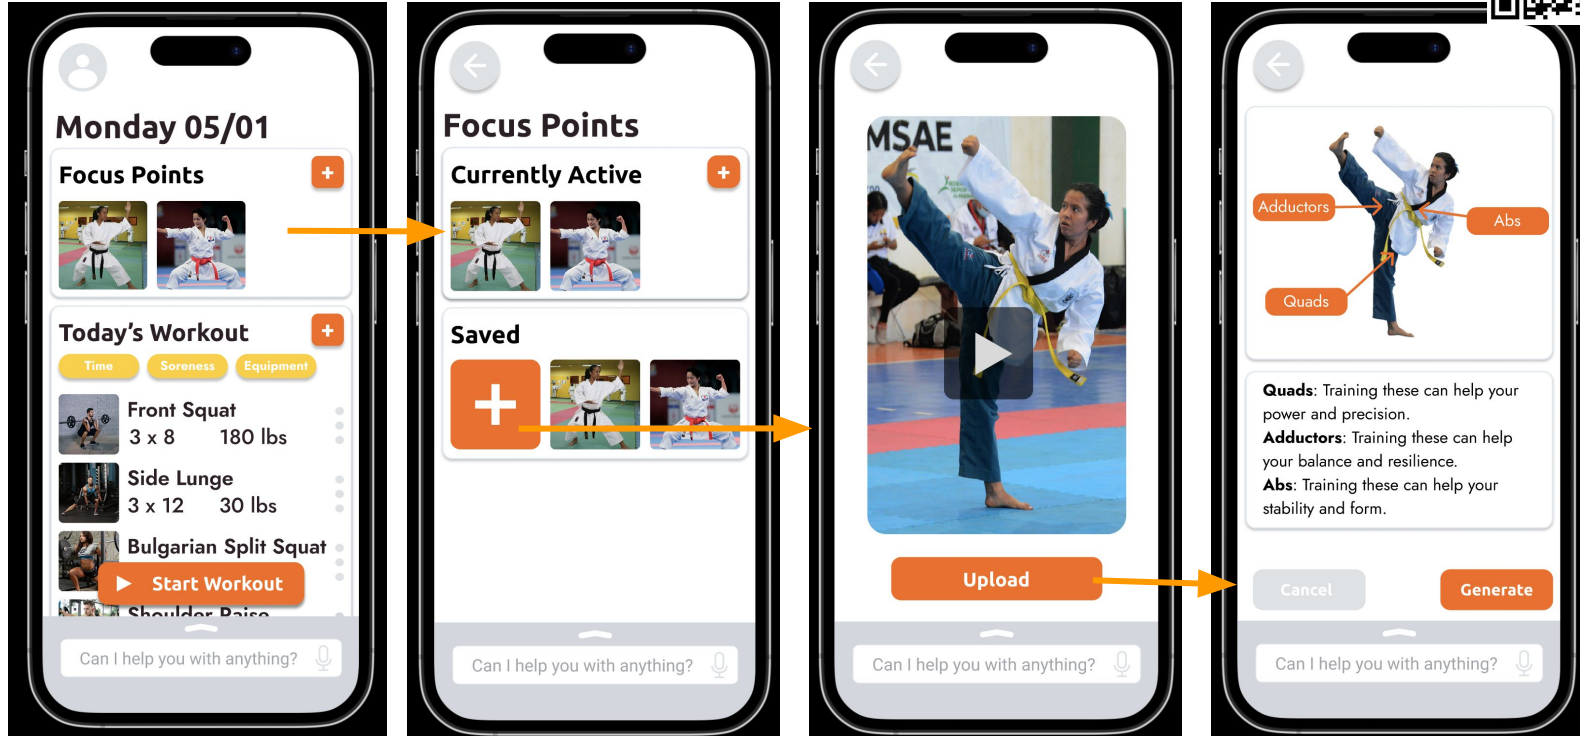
Monday 05/01

Focus Points

+

Today's Workout

+

Time Soreness Equipment

Front Squat
3 x 8 180 lbs

Side Lunge
3 x 12 30 lbs

Bulgarian Split Squat

Start Workout

Shoulder Raise

Can I help you with anything?

Focus Points

Currently Active

+

Saved

+

Can I help you with anything?

MSAE

Upload

Can I help you with anything?

Adductors

Abs

Quads

**Quads**: Training these can help your power and precision.
**Adductors**: Training these can help your balance and resilience.
**Abs**: Training these can help your stability and form.

Cancel

Generate

Can I help you with anything?